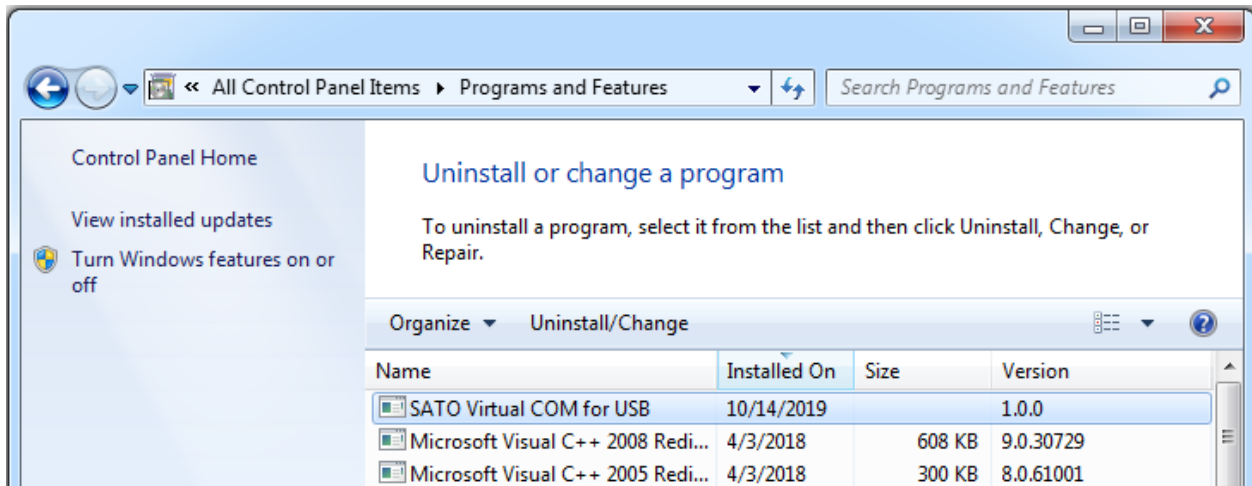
« All Control Panel Items ▸ Programs and Features

Search Programs and Features

Control Panel Home

View installed updates

Turn Windows features on or off

Uninstall or change a program

To uninstall a program, select it from the list and then click Uninstall, Change, or Repair.

Organize ▾ Uninstall/Change

| Name | Installed On | Size | Version |
|---|---|---|---|
| SATO Virtual COM for USB | 10/14/2019 | | 1.0.0 |
| Microsoft Visual C++ 2008 Redi... | 4/3/2018 | 608 KB | 9.0.30729 |
| Microsoft Visual C++ 2005 Redi... | 4/3/2018 | 300 KB | 8.0.61001 |